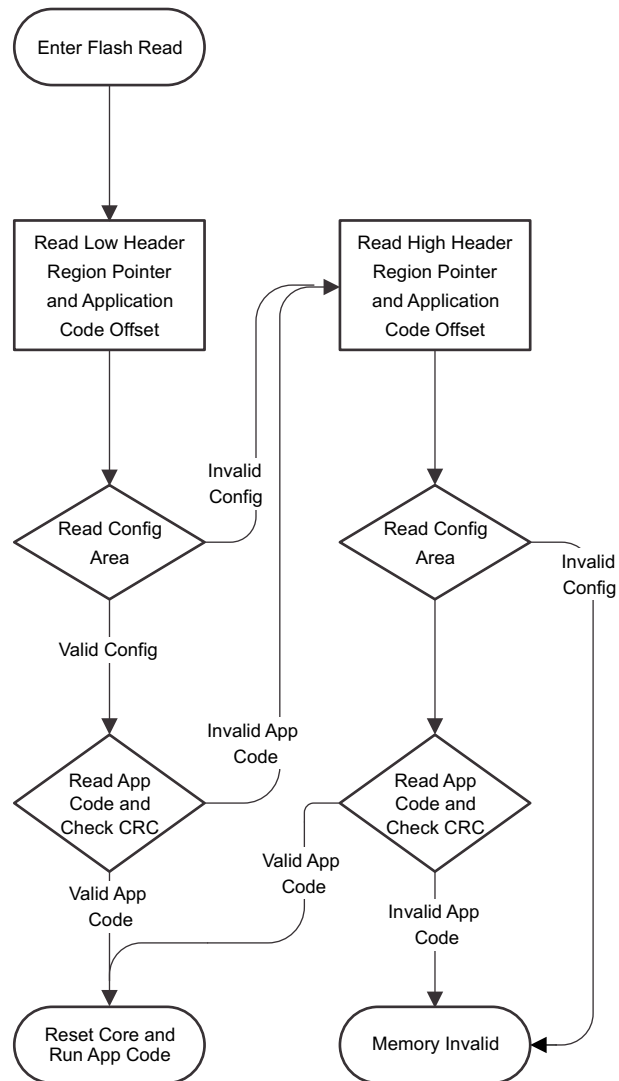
Enter Flash Read

Read Low Header Region Pointer and Application Code Offset

Read High Header Region Pointer and Application Code Offset

Invalid Config

Read Config Area

Read Config Area

Invalid Config

Valid Config

Invalid App Code

Read App Code and Check CRC

Read App Code and Check CRC

Valid App Code

Valid App Code

Invalid App Code

Reset Core and Run App Code

Memory Invalid